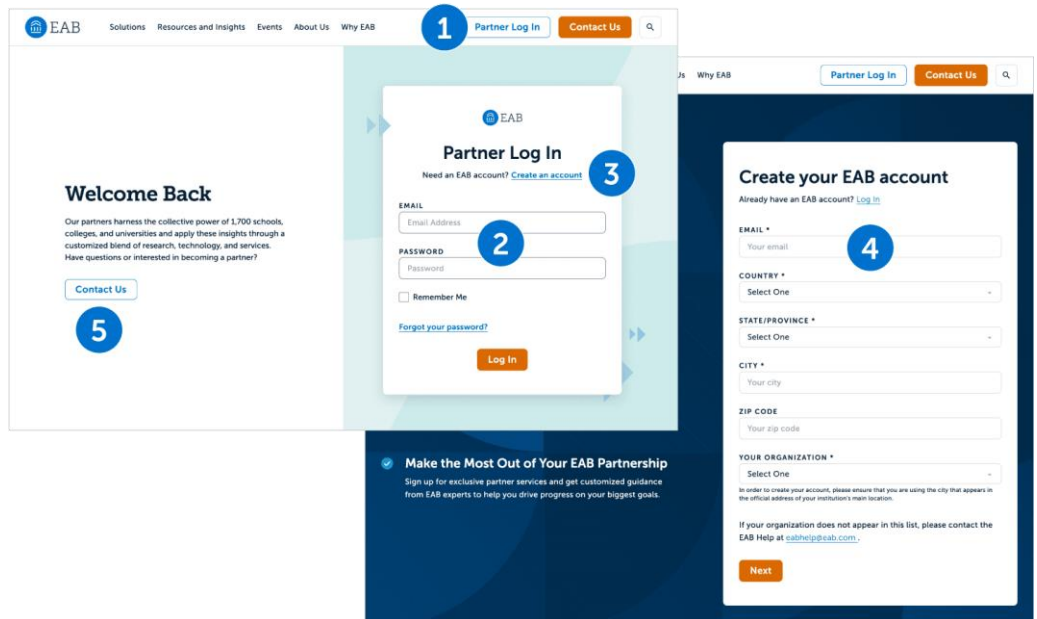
EAB Solutions Resources and Insights Events About Us Why EAB

1 Partner Log In Contact Us

Welcome Back

Our partners harness the collective power of 1,700 schools, colleges, and universities and apply these insights through a customized blend of research, technology, and services. Have questions or interested in becoming a partner?

Contact Us

5

EAB

Partner Log In

Need an EAB account? Create an account

3

EMAIL

Email Address

2

PASSWORD

Password

Remember Me

Forgot your password?

Log In

Us Why EAB Partner Log In Contact Us

Make the Most Out of Your EAB Partnership

Sign up for exclusive partner services and get customized guidance from EAB experts to help you drive progress on your biggest goals.

Create your EAB account

Already have an EAB account? Log In

EMAIL *

Your email

4

COUNTRY *

Select One

STATE/PROVINCE *

Select One

CITY *

Your city

ZIP CODE

Your zip code

YOUR ORGANIZATION *

Select One

In order to create your account, please ensure that you are using the city that appears in the official address of your institution's main location.

If your organization does not appear in this list, please contact the EAB Help at eabhelp@eab.com .

Next